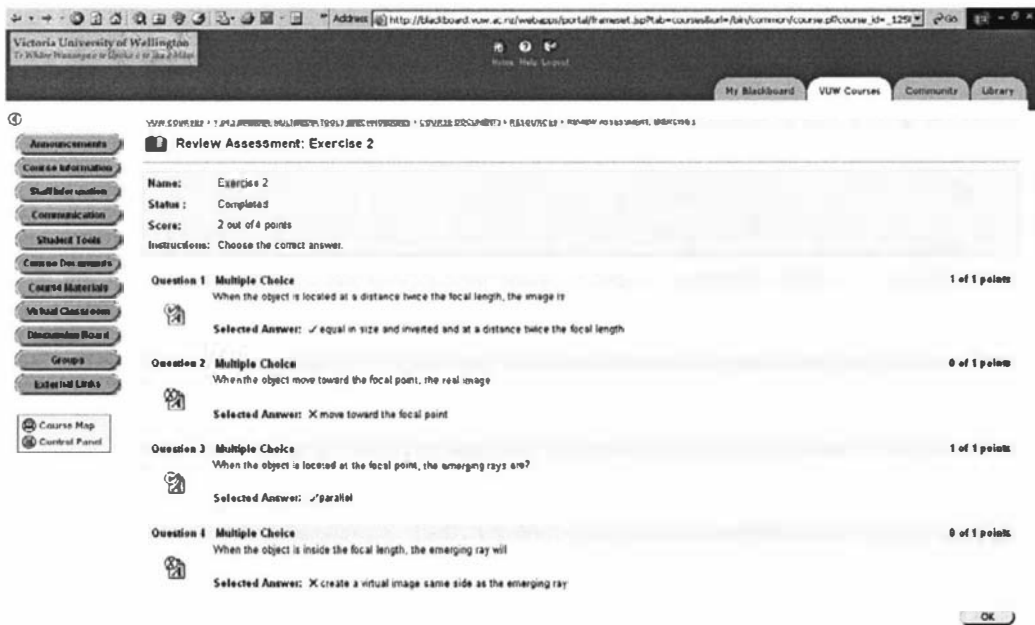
Address http://blackboard.vuw.ac.nz/webapps/portal/frameset.jsp?tab=courses&url=/bin/common/course.pl?course_id=_125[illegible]

Go

Victoria University of Wellington
Te Whare Wananga o te Upoko o te Ika a Maui

Home Help Logout

My Blackboard | VUW Courses | Community | Library

VUW COURSES > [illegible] MULTIMEDIA TOOLS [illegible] > COURSE DOCUMENTS > RESOURCES > REVIEW ASSESSMENT: EXERCISE 2

Review Assessment: Exercise 2

Announcements
Course Information
Staff Information
Communication
Student Tools
Course Documents
Course Materials
Virtual Classroom
Discussion Board
Groups
External Links

Course Map
Control Panel

Name: Exercise 2
Status : Completed
Score: 2 out of 4 points
Instructions: Choose the correct answer.

Question 1 Multiple Choice 1 of 1 points
When the object is located at a distance twice the focal length, the image is

Selected Answer: ✓ equal in size and inverted and at a distance twice the focal length

Question 2 Multiple Choice 0 of 1 points
When the object move toward the focal point, the real image

Selected Answer: ✕ move toward the focal point

Question 3 Multiple Choice 1 of 1 points
When the object is located at the focal point, the emerging rays are?

Selected Answer: ✓parallel

Question 4 Multiple Choice 0 of 1 points
When the object is inside the focal length, the emerging ray will

Selected Answer: ✕ create a virtual image same side as the emerging ray

OK